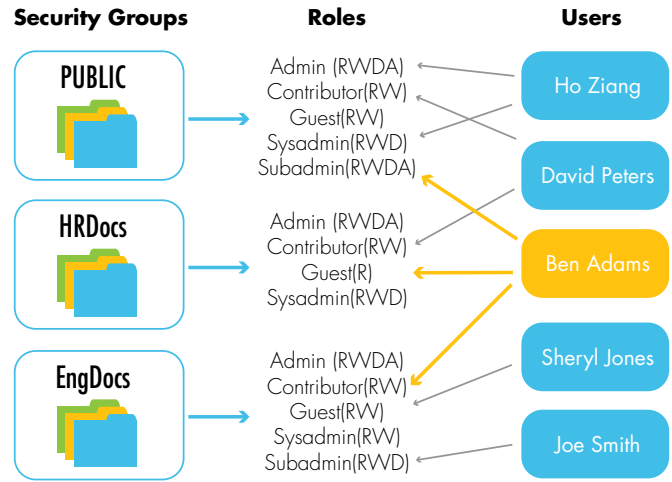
Security Groups

Roles

Users

PUBLIC

Admin (RWDA)
Contributor(RW)
Guest(RW)
Sysadmin(RWD)
Subadmin(RWDA)

Ho Ziang

David Peters

HRDocs

Admin (RWDA)
Contributor(RW)
Guest(R)
Sysadmin(RWD)

Ben Adams

EngDocs

Admin (RWDA)
Contributor(RW)
Guest(RW)
Sysadmin(RW)
Subadmin(RWD)

Sheryl Jones

Joe Smith